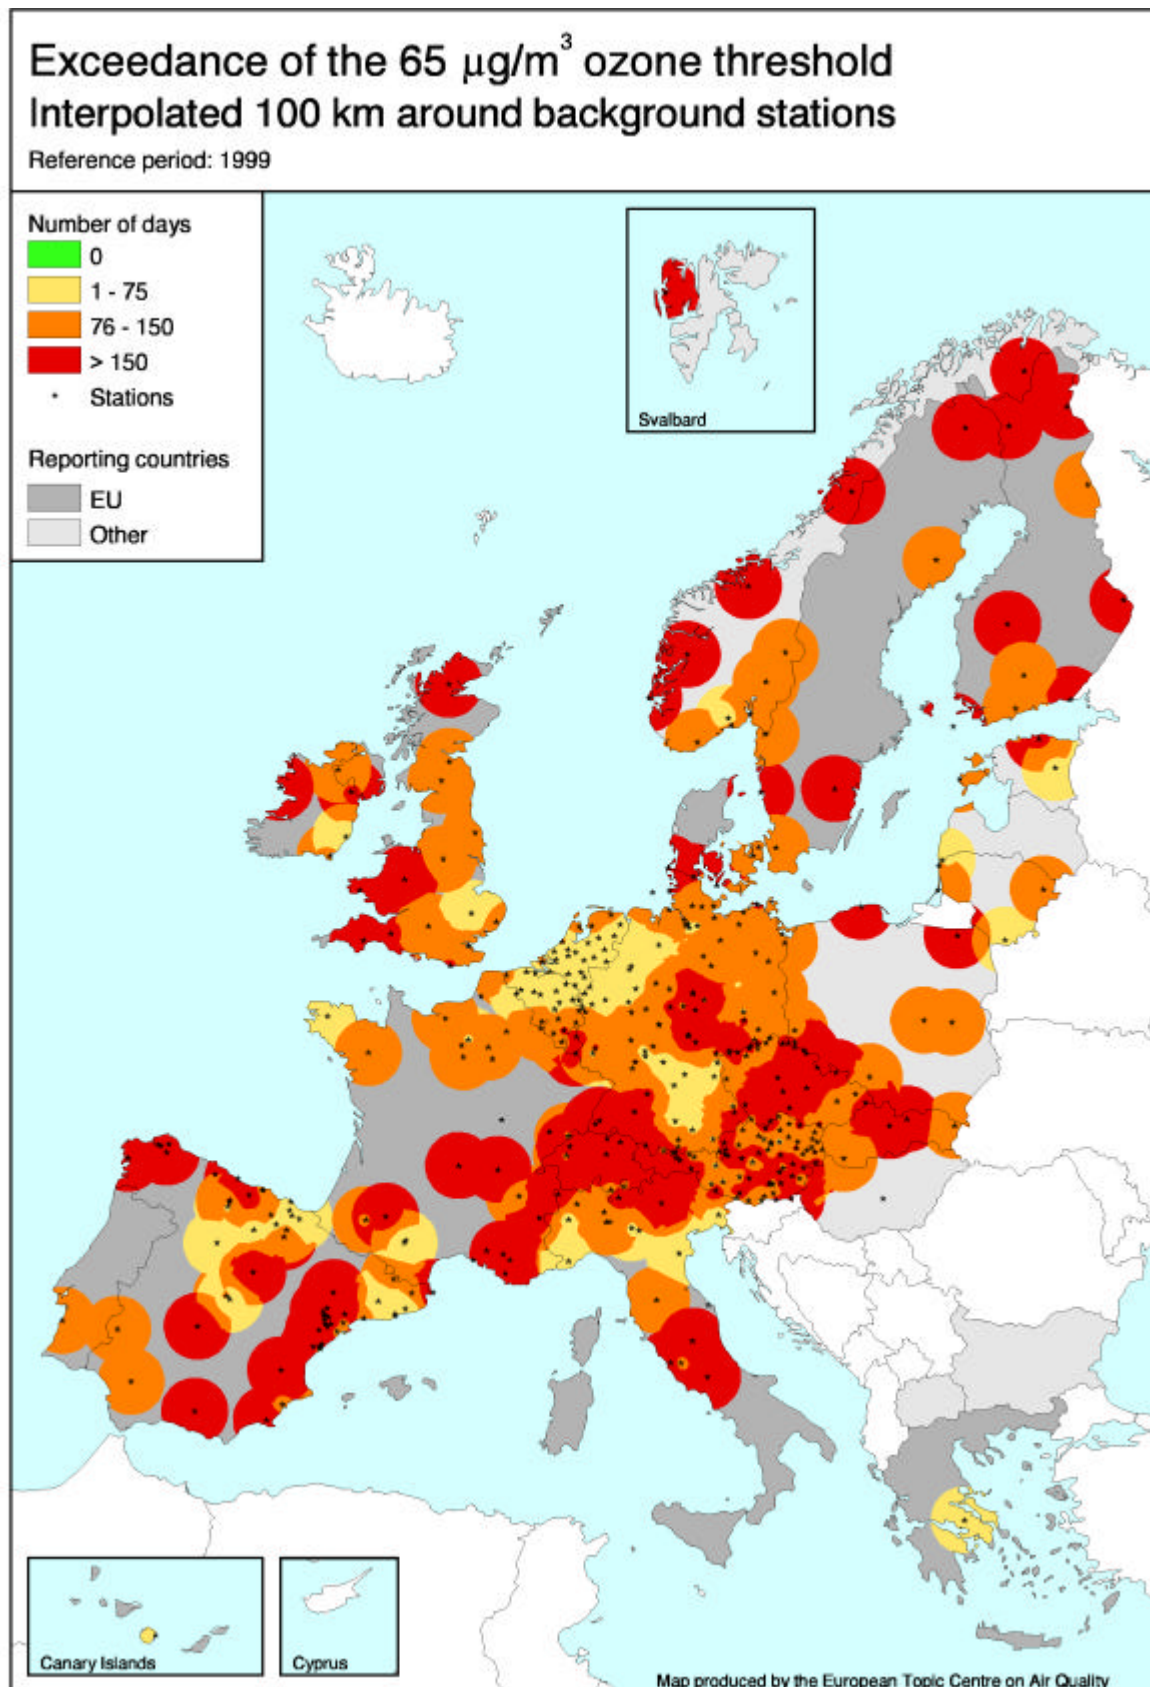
Exceedance of the 65 $\mu g/m^3$ ozone threshold
Interpolated 100 km around background stations

Reference period: 1999

Number of days
0
1 - 75
76 - 150
> 150
Stations

Reporting countries
EU
Other

Svalbard

Canary Islands

Cyprus

Map produced by the European Topic Centre on Air Quality